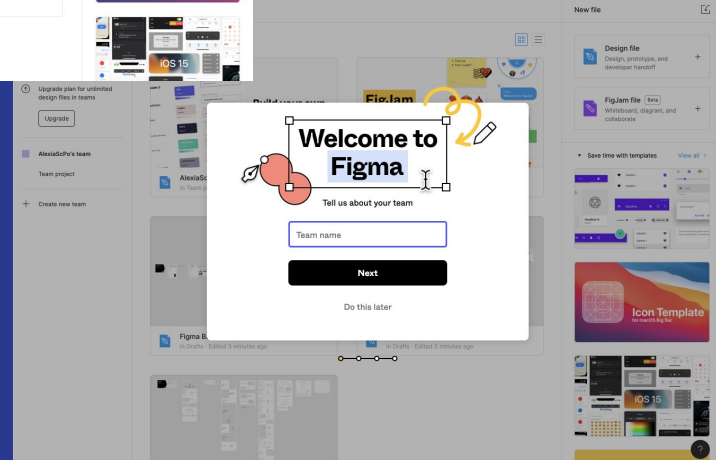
iOS 15

Upgrade plan for unlimited design files in teams

Upgrade

AlexiaScPo's team

Team project

Create new team

Build your own

FigJam

AlexiaSc

Figma B

In Drafts · Edited 3 minutes ago

In Drafts · Edited 3 minutes ago

Welcome to Figma

Tell us about your team

Team name

Next

Do this later

New file

Design file

Design, prototype, and developer handoff

FigJam file Beta

Whiteboard, diagram, and collaborate

Save time with templates

View all

Icon Template

for macOS Big Sur

iOS 15

?